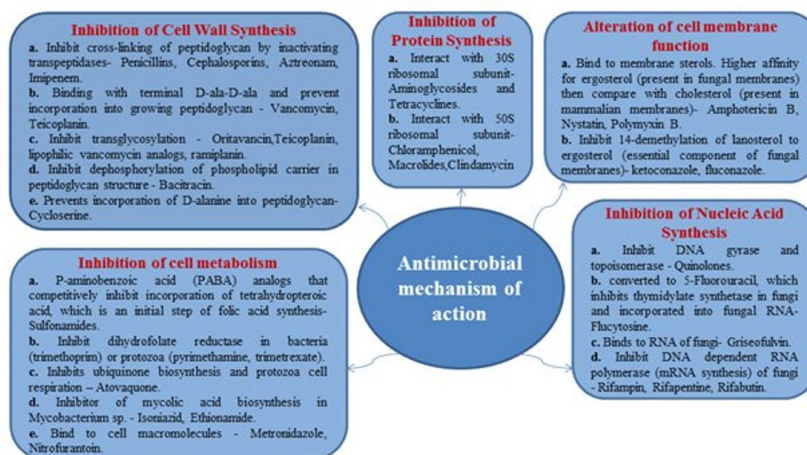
Inhibition of Cell Wall Synthesis

a. Inhibit cross-linking of peptidoglycan by inactivating transpeptidases- Penicillins, Cephalosporins, Aztreonam, Imipenem.
b. Binding with terminal D-ala-D-ala and prevent incorporation into growing peptidoglycan - Vancomycin, Teicoplanin.
c. Inhibit transglycosylation - Oritavancin,Teicoplanin, lipophilic vancomycin analogs, ramiplanin.
d. Inhibit dephosphorylation of phospholipid carrier in peptidoglycan structure - Bacitracin.
e. Prevents incorporation of D-alanine into peptidoglycan-Cycloserine.

Inhibition of Protein Synthesis

a. Interact with 30S ribosomal subunit-Aminoglycosides and Tetracyclines.
b. Interact with 50S ribosomal subunit-Chloramphenicol, Macrolides,Clindamycin

Alteration of cell membrane function

a. Bind to membrane sterols. Higher affinity for ergosterol (present in fungal membranes) then compare with cholesterol (present in mammalian membranes)- Amphotericin B, Nystatin, Polymyxin B.
b. Inhibit 14-demethylation of lanosterol to ergosterol (essential component of fungal membranes)- ketoconazole, fluconazole.

Antimicrobial mechanism of action

Inhibition of cell metabolism

a. P-aminobenzoic acid (PABA) analogs that competitively inhibit incorporation of tetrahydropteroic acid, which is an initial step of folic acid synthesis-Sulfonamides.
b. Inhibit dihydrofolate reductase in bacteria (trimethoprim) or protozoa (pyrimethamine, trimetrexate).
c. Inhibits ubiquinone biosynthesis and protozoa cell respiration – Atovaquone.
d. Inhibitor of mycolic acid biosynthesis in Mycobacterium sp. - Isoniazid, Ethionamide.
e. Bind to cell macromolecules - Metronidazole, Nitrofurantoin.

Inhibition of Nucleic Acid Synthesis

a. Inhibit DNA gyrase and topoisomerase - Quinolones.
b. converted to 5-Fluorouracil, which inhibits thymidylate synthetase in fungi and incorporated into fungal RNA-Flucytosine.
c. Binds to RNA of fungi- Griseofulvin.
d. Inhibit DNA dependent RNA polymerase (mRNA synthesis) of fungi - Rifampin, Rifapentine, Rifabutin.